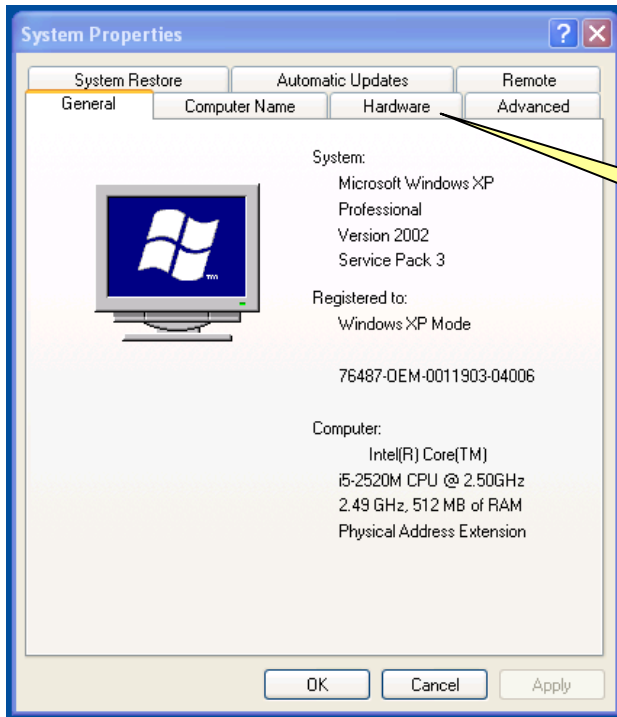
System Properties

System Restore | Automatic Updates | Remote
General | Computer Name | Hardware | Advanced

System:
Microsoft Windows XP
Professional
Version 2002
Service Pack 3

Registered to:
Windows XP Mode

76487-OEM-0011903-04006

Computer:
Intel(R) Core(TM)
i5-2520M CPU @ 2.50GHz
2.49 GHz, 512 MB of RAM
Physical Address Extension

OK | Cancel | Apply